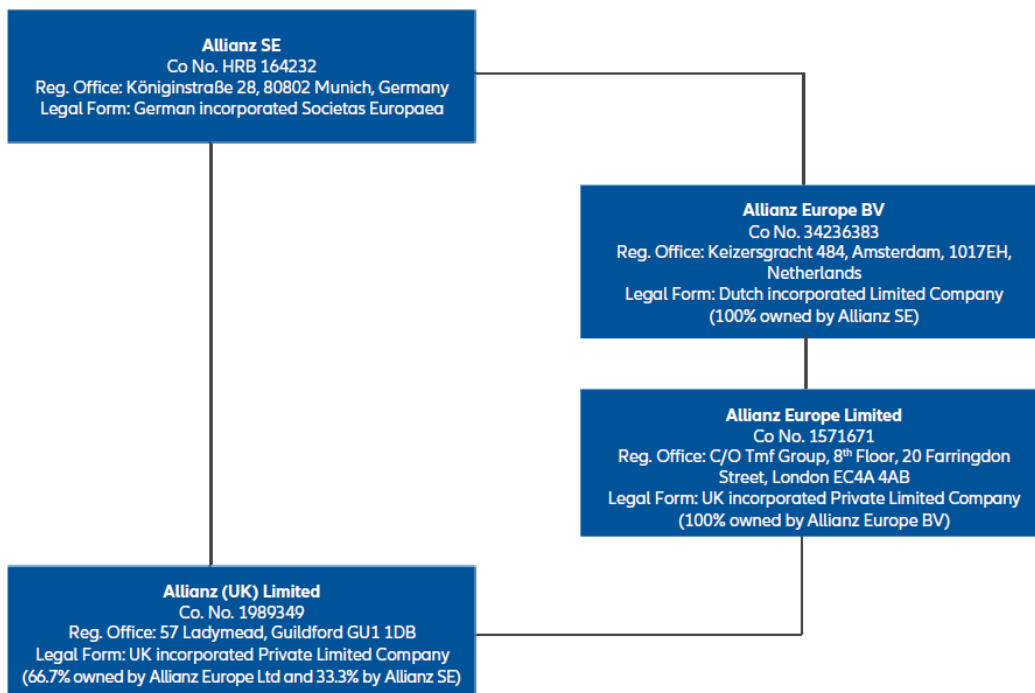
Allianz SE
Co No. HRB 164232
Reg. Office: Königinstraße 28, 80802 Munich, Germany
Legal Form: German incorporated Societas Europaea

Allianz Europe BV
Co No. 34236383
Reg. Office: Keizersgracht 484, Amsterdam, 1017EH, Netherlands
Legal Form: Dutch incorporated Limited Company
(100% owned by Allianz SE)

Allianz Europe Limited
Co No. 1571671
Reg. Office: C/O Tmf Group, 8$^{th}$ Floor, 20 Farringdon Street, London EC4A 4AB
Legal Form: UK incorporated Private Limited Company
(100% owned by Allianz Europe BV)

Allianz (UK) Limited
Co. No. 1989349
Reg. Office: 57 Ladymead, Guildford GU1 1DB
Legal Form: UK incorporated Private Limited Company
(66.7% owned by Allianz Europe Ltd and 33.3% by Allianz SE)